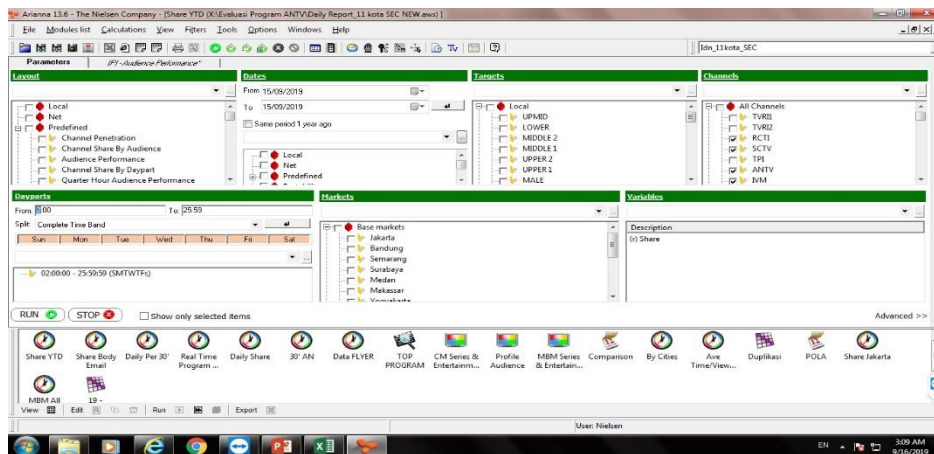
Arianna 13.6 - The Nielsen Company - [Share YTD (X:\Evaluasi Program ANTV\Daily Report_11 kota SEC NEW.aws)]

File Modules list Calculations View Filters Tools Options Windows Help

Idn_11kota_SEC

Parameters (P) Audience Performance*

Layout

Local
Net
Predefined
Channel Penetration
Channel Share By Audience
Audience Performance
Channel Share By Daypart
Quarter Hour Audience Performance

Dates

From 15/09/2019
To 15/09/2019
Same period 1 year ago

Local
Net
Predefined

Targets

Local
UPMID
LOWER
MIDDLE 2
MIDDLE 1
UPPER 2
UPPER 1
MALE

Channels

All Channels
TVRI1
TVRI2
RCTI
SCTV
TPI
ANTV
IVM

Dayparts

From 2:00 To 25:59

Split Complete Time Band

Sun Mon Tue Wed Thu Fri Sat

02:00:00 - 25:59:59 (SMTWTFs)

Markets

Base markets
Jakarta
Bandung
Semarang
Surabaya
Medan
Makassar
Yogyakarta

Variables

Description
(r) Share

RUN STOP Show only selected items

Advanced >>

Share YTD Share Body Email Daily Per 30' Real Time Program ... Daily Share 30' AN Data FLYER TOP PROGRAM CM Series & Entertainm... Profile Audience MBM Series & Entertain... Comparison By Cities Ave Time/View... Duplikasi POLA Share Jakarta

MBM All 19 -

View Edit Run Export

User: Nielsen

EN 3:09 AM 9/16/2019